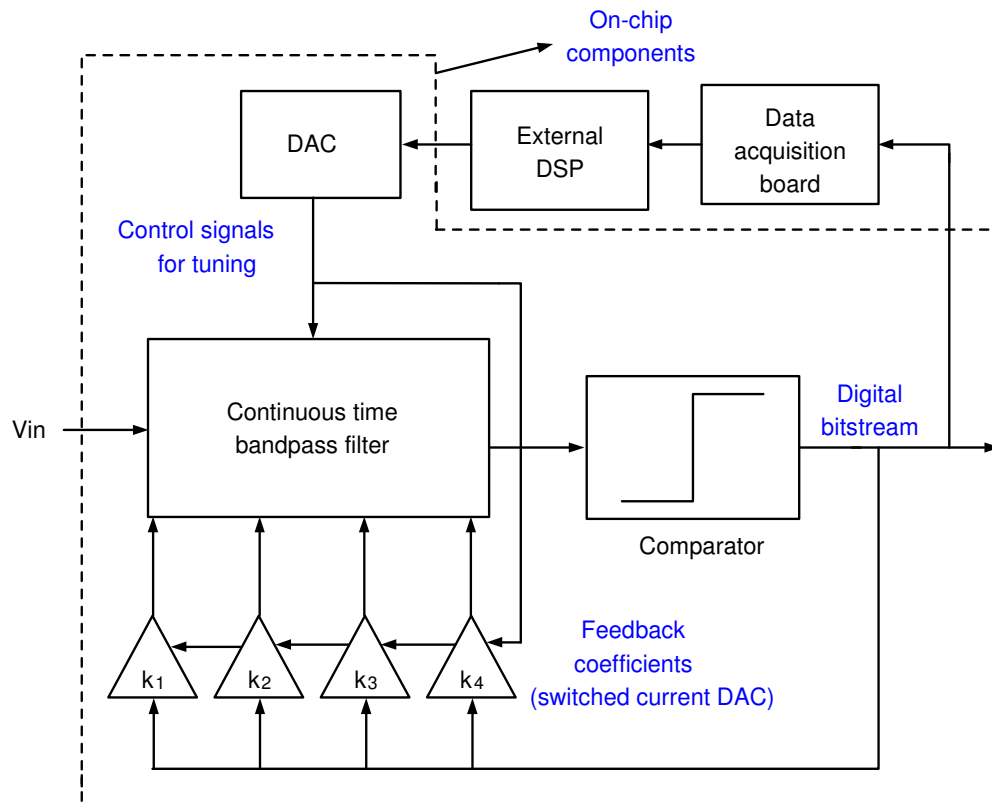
On-chip components

DAC

External DSP

Data acquisition board

Control signals for tuning

Vin

Continuous time bandpass filter

Comparator

Digital bitstream

$k_1$

$k_2$

$k_3$

$k_4$

Feedback coefficients (switched current DAC)